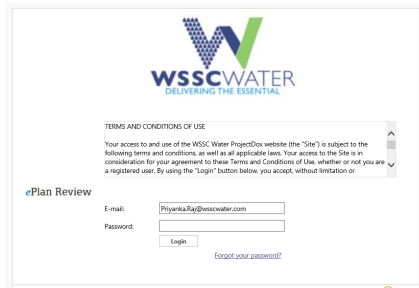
WSSCWATER
DELIVERING THE ESSENTIAL

TERMS AND CONDITIONS OF USE

Your access to and use of the WSSC Water ProjectDox website (the "Site") is subject to the following terms and conditions, as well as all applicable laws. Your access to the Site is in consideration for your agreement to these Terms and Conditions of Use, whether or not you are a registered user. By using the "Login" button below, you accept, without limitation or

ePlan Review

E-mail: Priyanka.Raj@wsscwater.com

Password:

Login

Forgot your password?